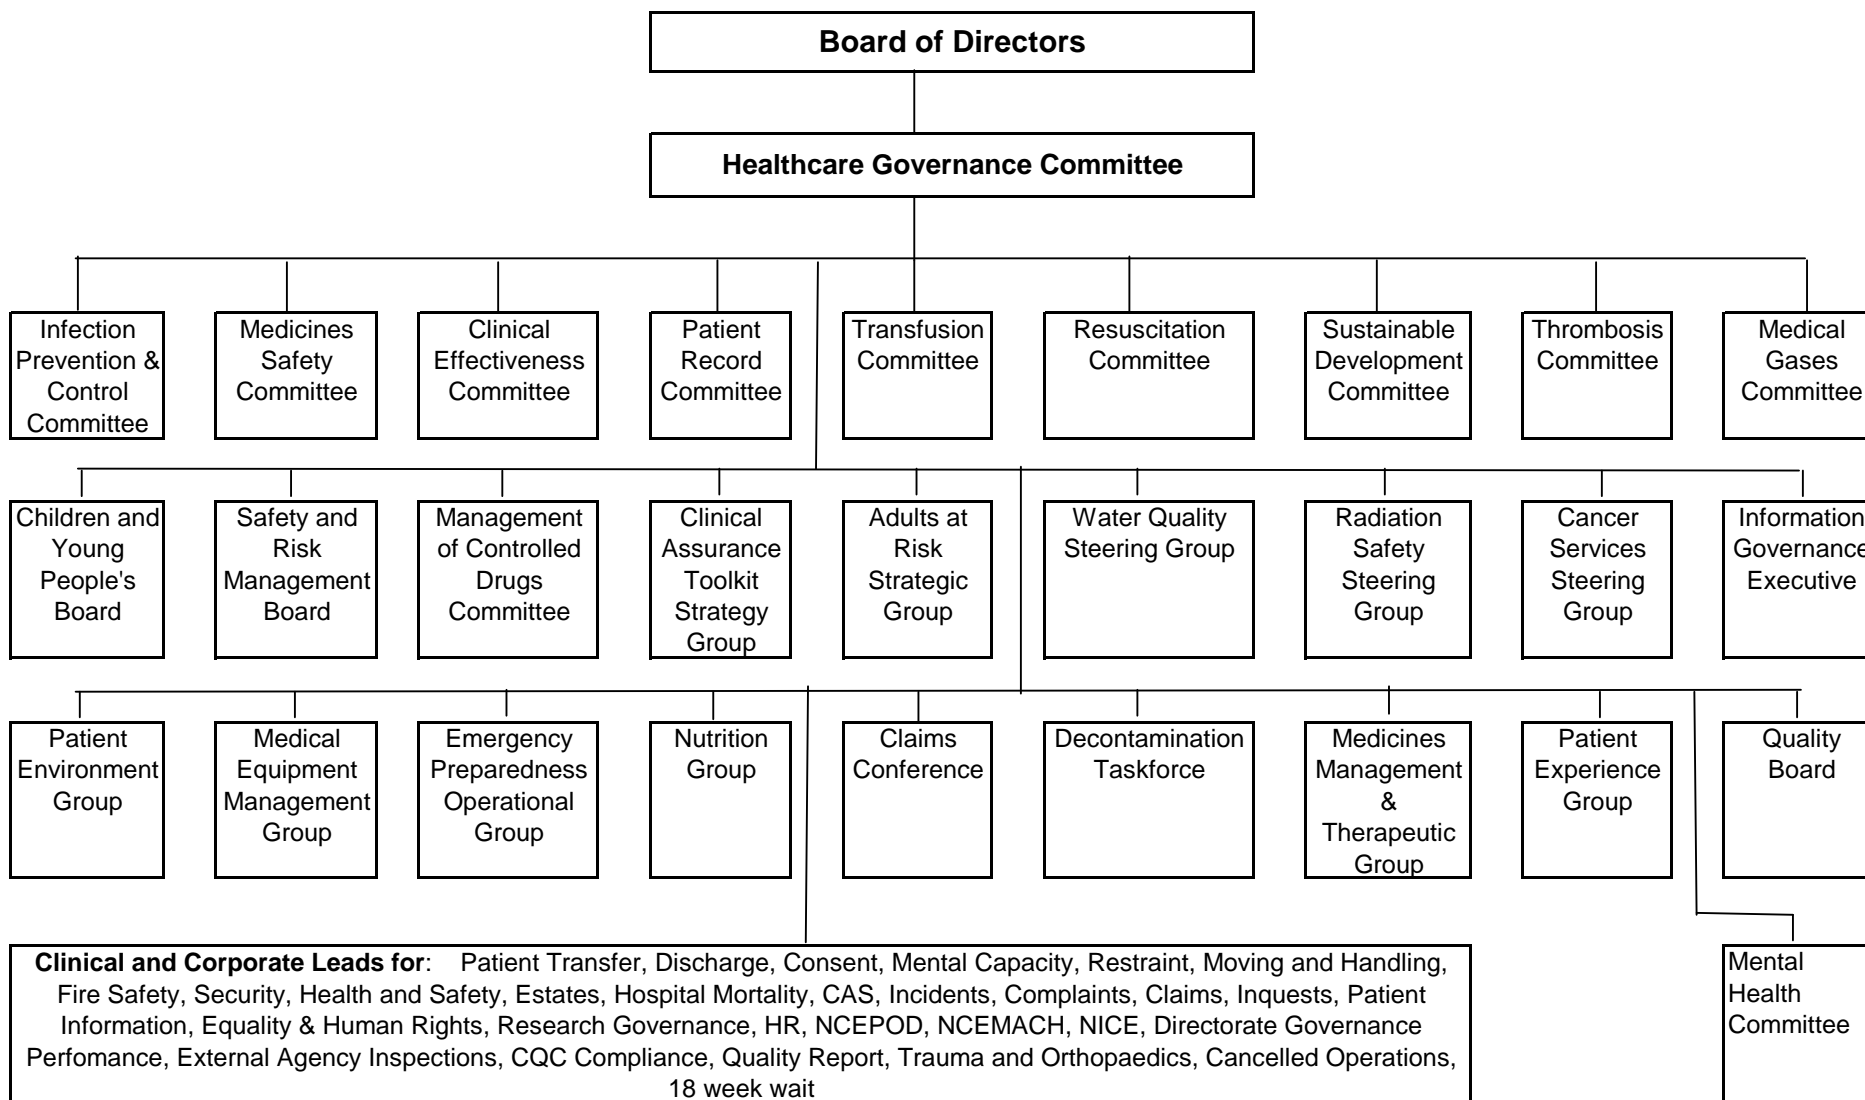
Board of Directors

Healthcare Governance Committee

Infection Prevention & Control Committee

Medicines Safety Committee

Clinical Effectiveness Committee

Patient Record Committee

Transfusion Committee

Resuscitation Committee

Sustainable Development Committee

Thrombosis Committee

Medical Gases Committee

Children and Young People's Board

Safety and Risk Management Board

Management of Controlled Drugs Committee

Clinical Assurance Toolkit Strategy Group

Adults at Risk Strategic Group

Water Quality Steering Group

Radiation Safety Steering Group

Cancer Services Steering Group

Information Governance Executive

Patient Environment Group

Medical Equipment Management Group

Emergency Preparedness Operational Group

Nutrition Group

Claims Conference

Decontamination Taskforce

Medicines Management & Therapeutic Group

Patient Experience Group

Quality Board

Clinical and Corporate Leads for: Patient Transfer, Discharge, Consent, Mental Capacity, Restraint, Moving and Handling, Fire Safety, Security, Health and Safety, Estates, Hospital Mortality, CAS, Incidents, Complaints, Claims, Inquests, Patient Information, Equality & Human Rights, Research Governance, HR, NCEPOD, NCEMACH, NICE, Directorate Governance Perfomance, External Agency Inspections, CQC Compliance, Quality Report, Trauma and Orthopaedics, Cancelled Operations, 18 week wait

Mental Health Committee